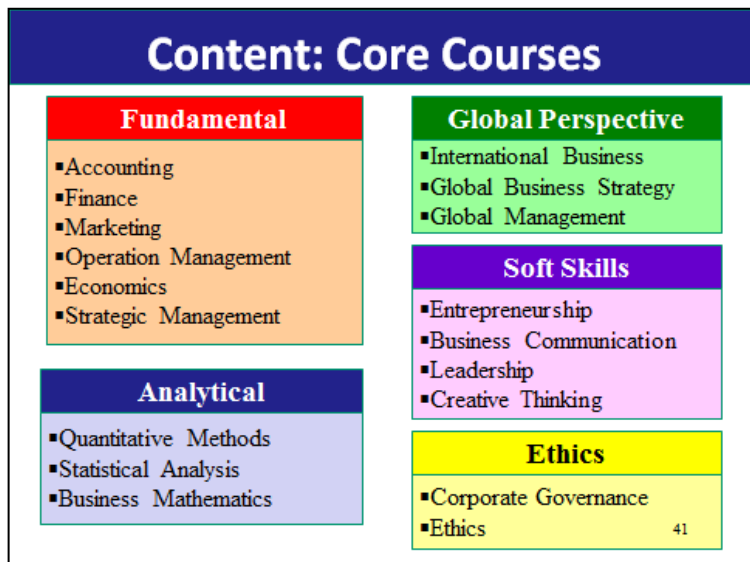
Content: Core Courses

Fundamental

▪Accounting
▪Finance
▪Marketing
▪Operation Management
▪Economics
▪Strategic Management

Analytical

▪Quantitative Methods
▪Statistical Analysis
▪Business Mathematics

Global Perspective

▪International Business
▪Global Business Strategy
▪Global Management

Soft Skills

▪Entrepreneurship
▪Business Communication
▪Leadership
▪Creative Thinking

Ethics

▪Corporate Governance
▪Ethics

41